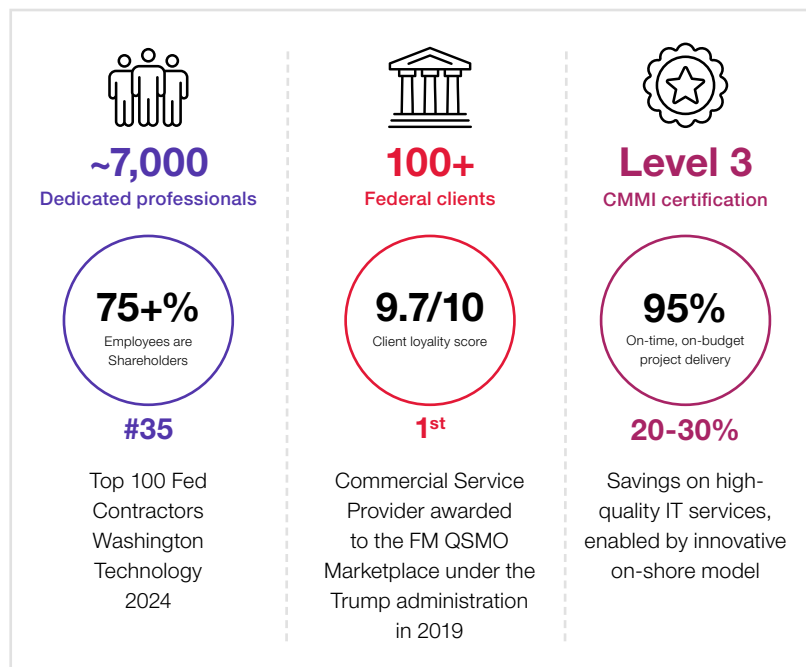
~7,000
Dedicated professionals

75+%
Employees are Shareholders

#35

Top 100 Fed Contractors Washington Technology 2024

100+
Federal clients

9.7/10
Client loyality score

1$^{st}$

Commercial Service Provider awarded to the FM QSMO Marketplace under the Trump administration in 2019

Level 3
CMMI certification

95%
On-time, on-budget project delivery

20-30%

Savings on high-quality IT services, enabled by innovative on-shore model